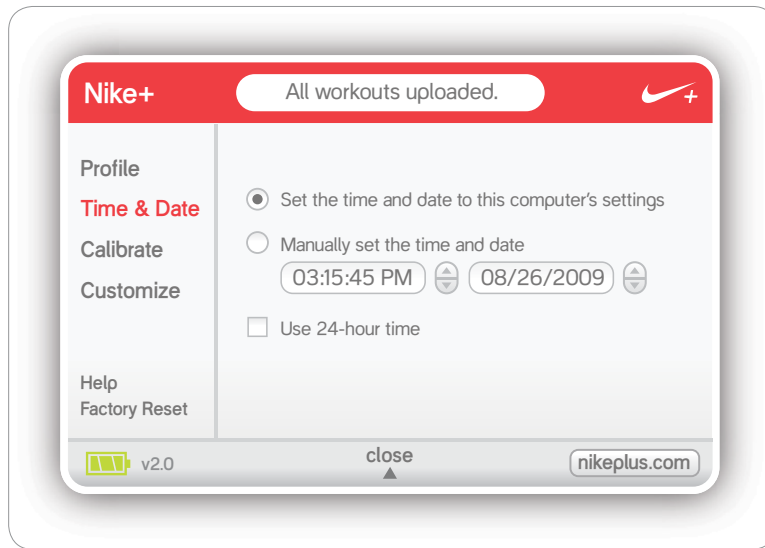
Nike+

All workouts uploaded.

Profile
Time & Date
Calibrate
Customize

Set the time and date to this computer's settings

Manually set the time and date

03:15:45 PM

08/26/2009

Use 24-hour time

Help
Factory Reset

v2.0

close

nikeplus.com